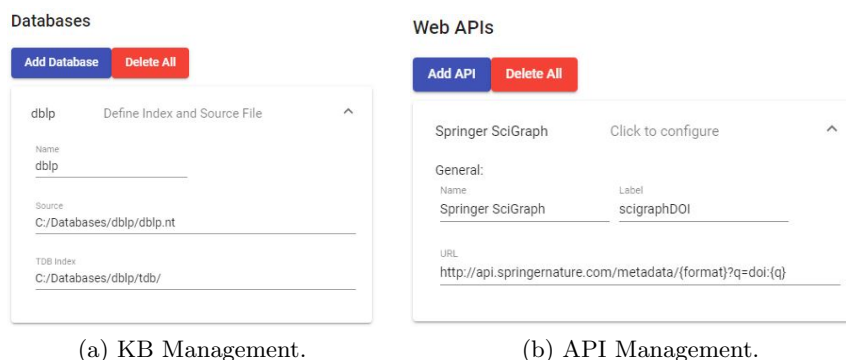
Databases

Add Database Delete All

dblp Define Index and Source File

Name
dblp

Source
C:/Databases/dblp/dblp.nt

TDB Index
C:/Databases/dblp/tdb/

(a) KB Management.

Web APIs

Add API Delete All

Springer SciGraph Click to configure

General:

Name
Springer SciGraph

Label
scigraphDOI

URL
http://api.springernature.com/metadata/{format}?q=doi:{q}

(b) API Management.